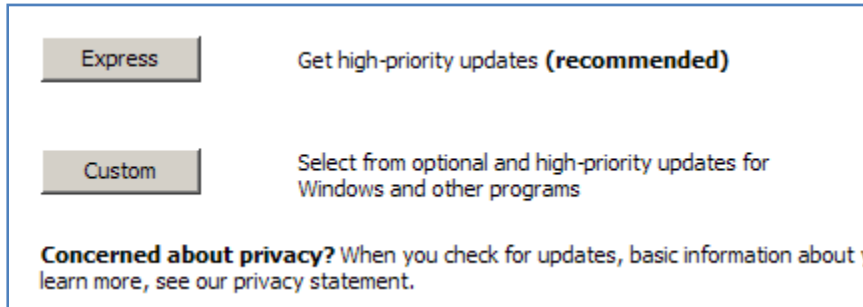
Express

Get high-priority updates **(recommended)**

Custom

Select from optional and high-priority updates for Windows and other programs

**Concerned about privacy?** When you check for updates, basic information about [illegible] learn more, see our privacy statement.